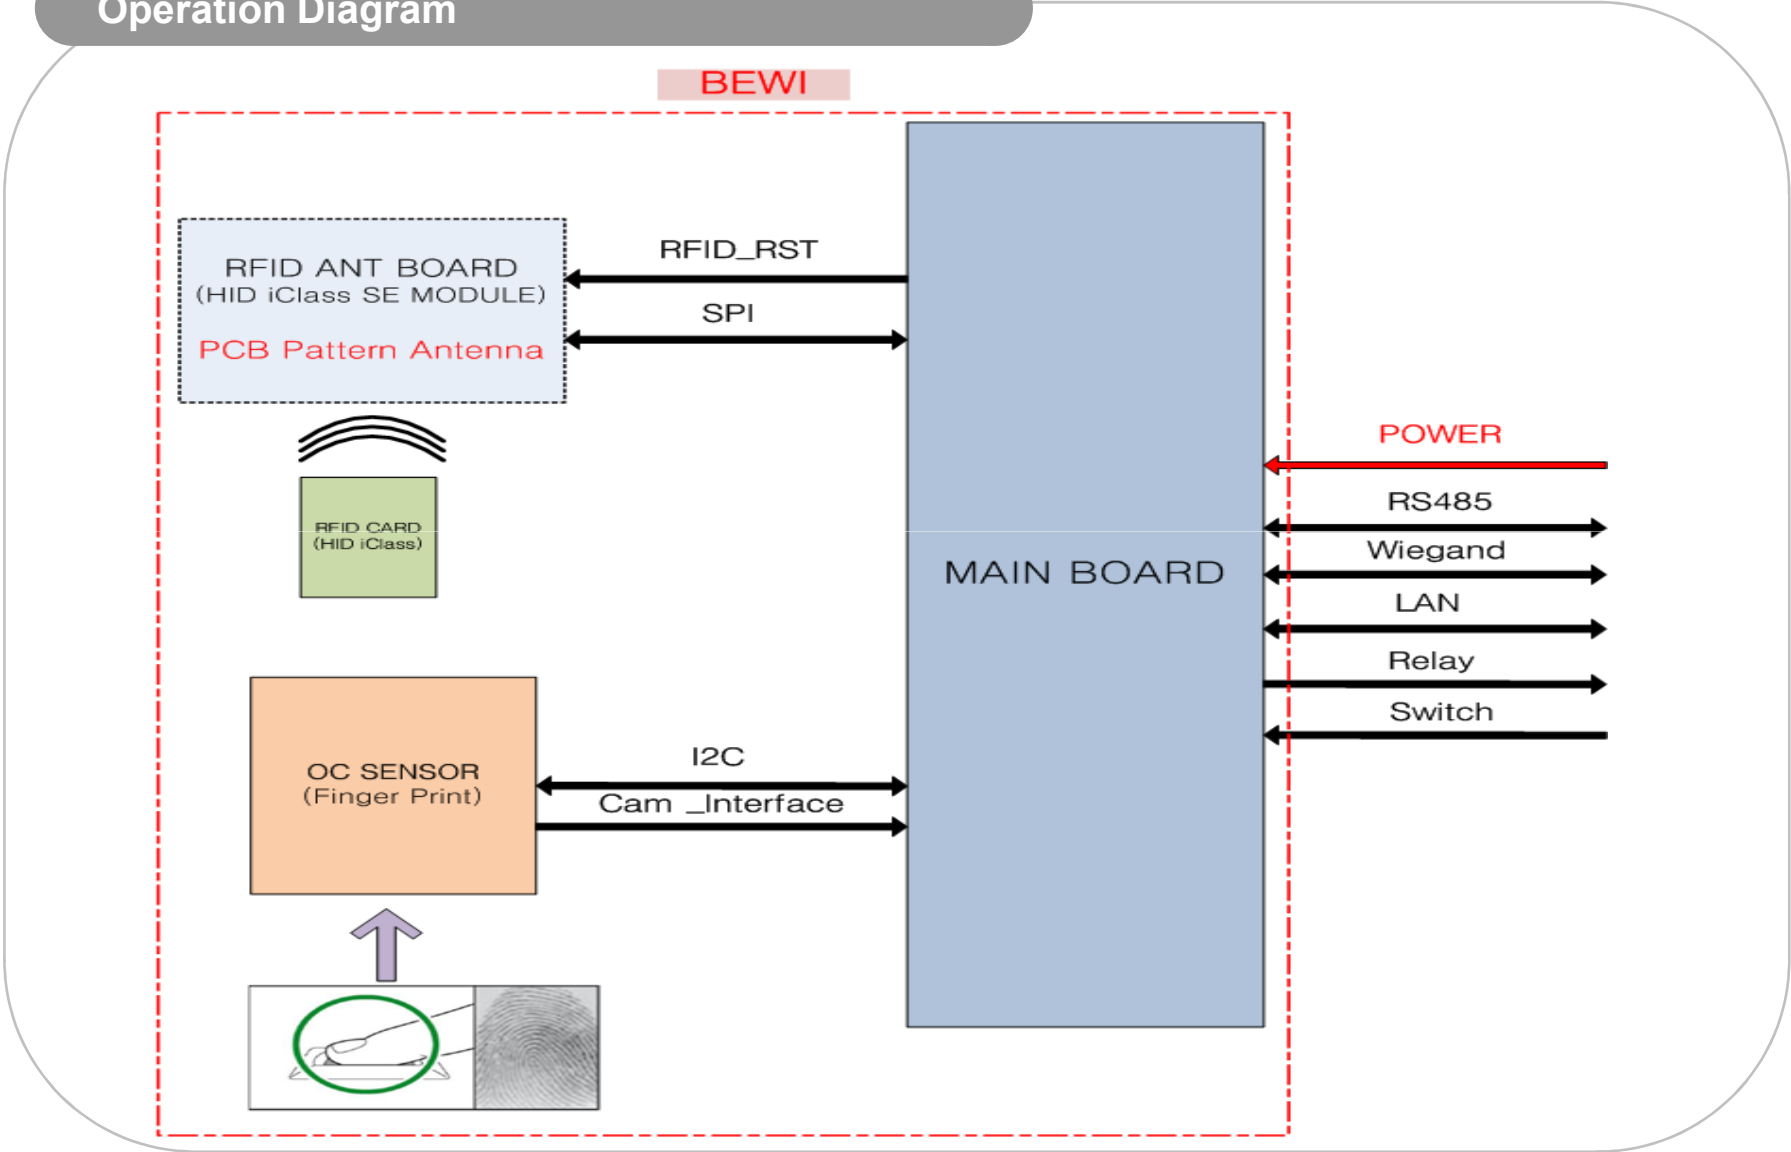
Operation Diagram

BEWI

RFID ANT BOARD
(HID iClass SE MODULE)
PCB Pattern Antenna

RFID_RST

SPI

RFID CARD
(HID iClass)

MAIN BOARD

POWER

RS485

Wiegand

LAN

Relay

Switch

OC SENSOR
(Finger Print)

I2C

Cam _Interface